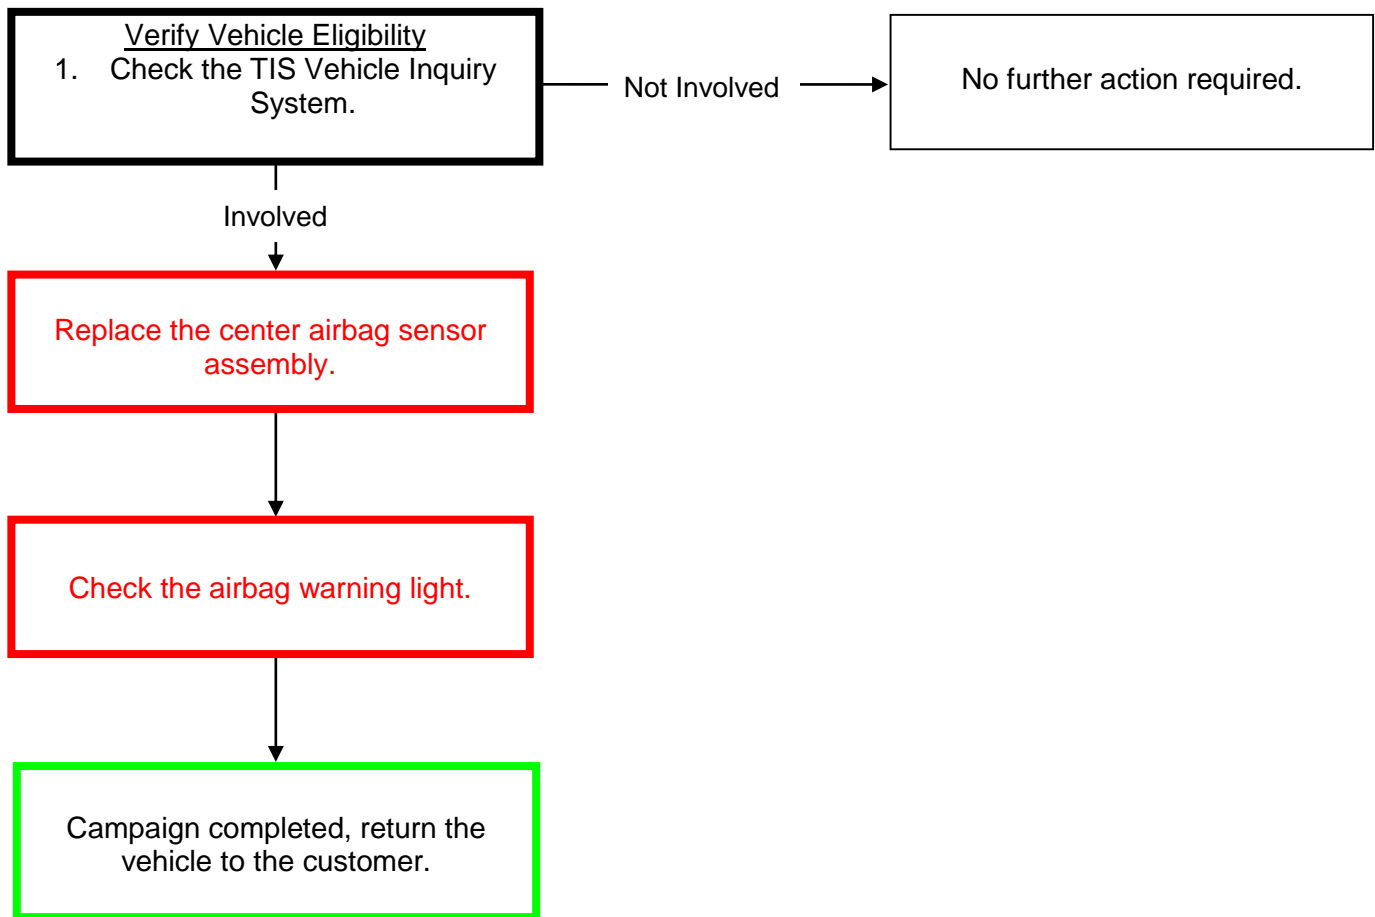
Verify Vehicle Eligibility
1. Check the TIS Vehicle Inquiry System.

Not Involved

No further action required.

Involved

Replace the center airbag sensor assembly.

Check the airbag warning light.

Campaign completed, return the vehicle to the customer.